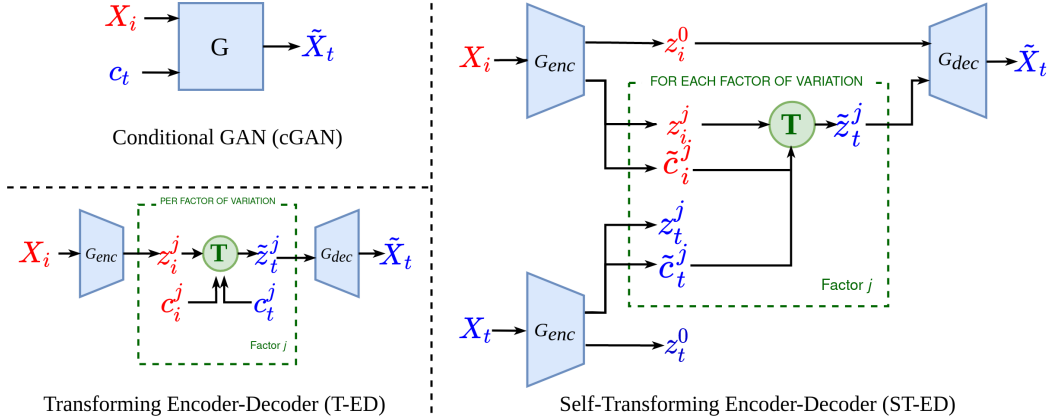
$X_i$
$c_t$
G
$\tilde{X}_t$

Conditional GAN (cGAN)

PER FACTOR OF VARIATION
$X_i$
$G_{enc}$
$z_i^j$
T
$\tilde{z}_t^j$
$G_{dec}$
$\tilde{X}_t$
$c_i^j$
$c_t^j$
Factor $j$

Transforming Encoder-Decoder (T-ED)

$X_i$
$G_{enc}$
$z_i^0$
$G_{dec}$
$\tilde{X}_t$
FOR EACH FACTOR OF VARIATION
$z_i^j$
T
$\tilde{z}_t^j$
$\tilde{c}_i^j$
$z_t^j$
$\tilde{c}_t^j$
Factor $j$
$X_t$
$G_{enc}$
$z_t^0$

Self-Transforming Encoder-Decoder (ST-ED)